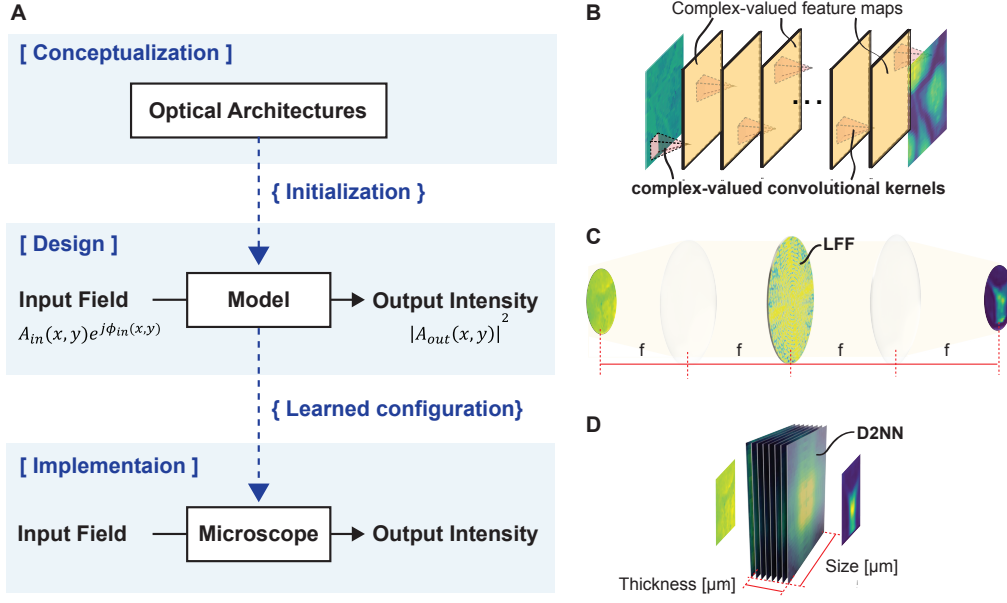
A

[ Conceptualization ]

Optical Architectures

{ Initialization }

[ Design ]

Input Field

$A_{in}(x,y)e^{j\phi_{in}(x,y)}$

Model

Output Intensity

$|A_{out}(x,y)|^2$

{ Learned configuration}

[ Implementaion ]

Input Field

Microscope

Output Intensity

B

Complex-valued feature maps

. . .

complex-valued convolutional kernels

C

LFF

f f f f

D

D2NN

Thickness [μm]

Size [μm]